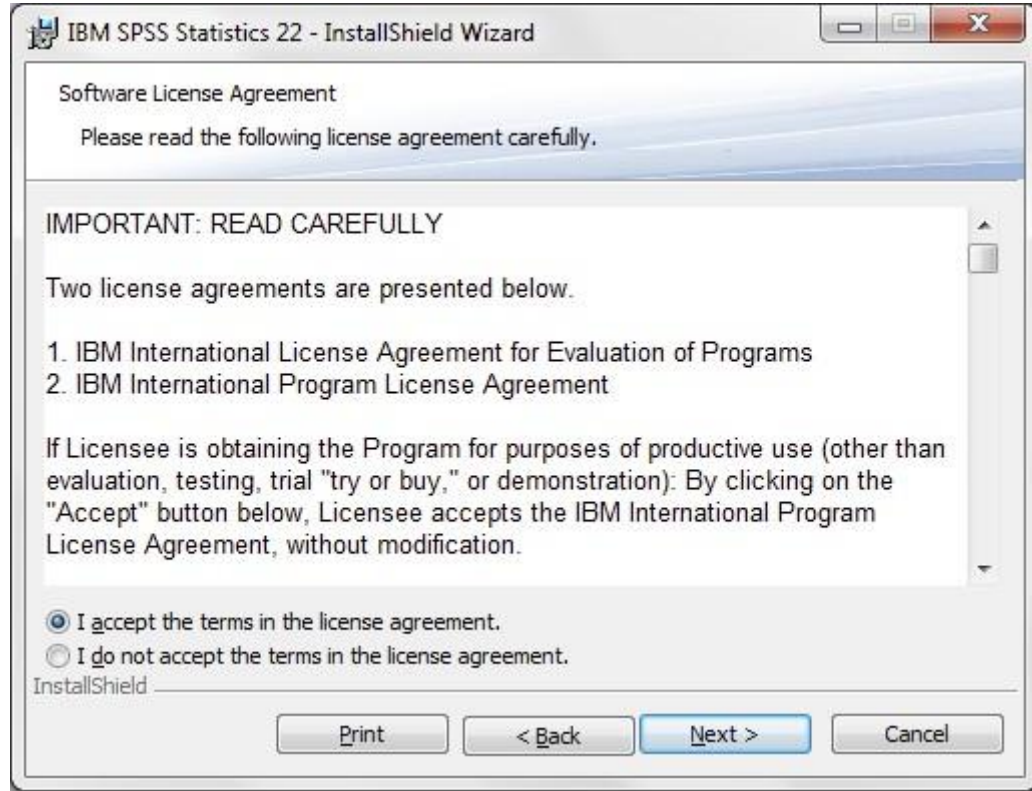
IBM SPSS Statistics 22 - InstallShield Wizard

Software License Agreement

Please read the following license agreement carefully.

IMPORTANT: READ CAREFULLY

Two license agreements are presented below.

1. IBM International License Agreement for Evaluation of Programs
2. IBM International Program License Agreement

If Licensee is obtaining the Program for purposes of productive use (other than evaluation, testing, trial "try or buy," or demonstration): By clicking on the "Accept" button below, Licensee accepts the IBM International Program License Agreement, without modification.

I accept the terms in the license agreement.

I do not accept the terms in the license agreement.

InstallShield

Print

< Back

Next >

Cancel